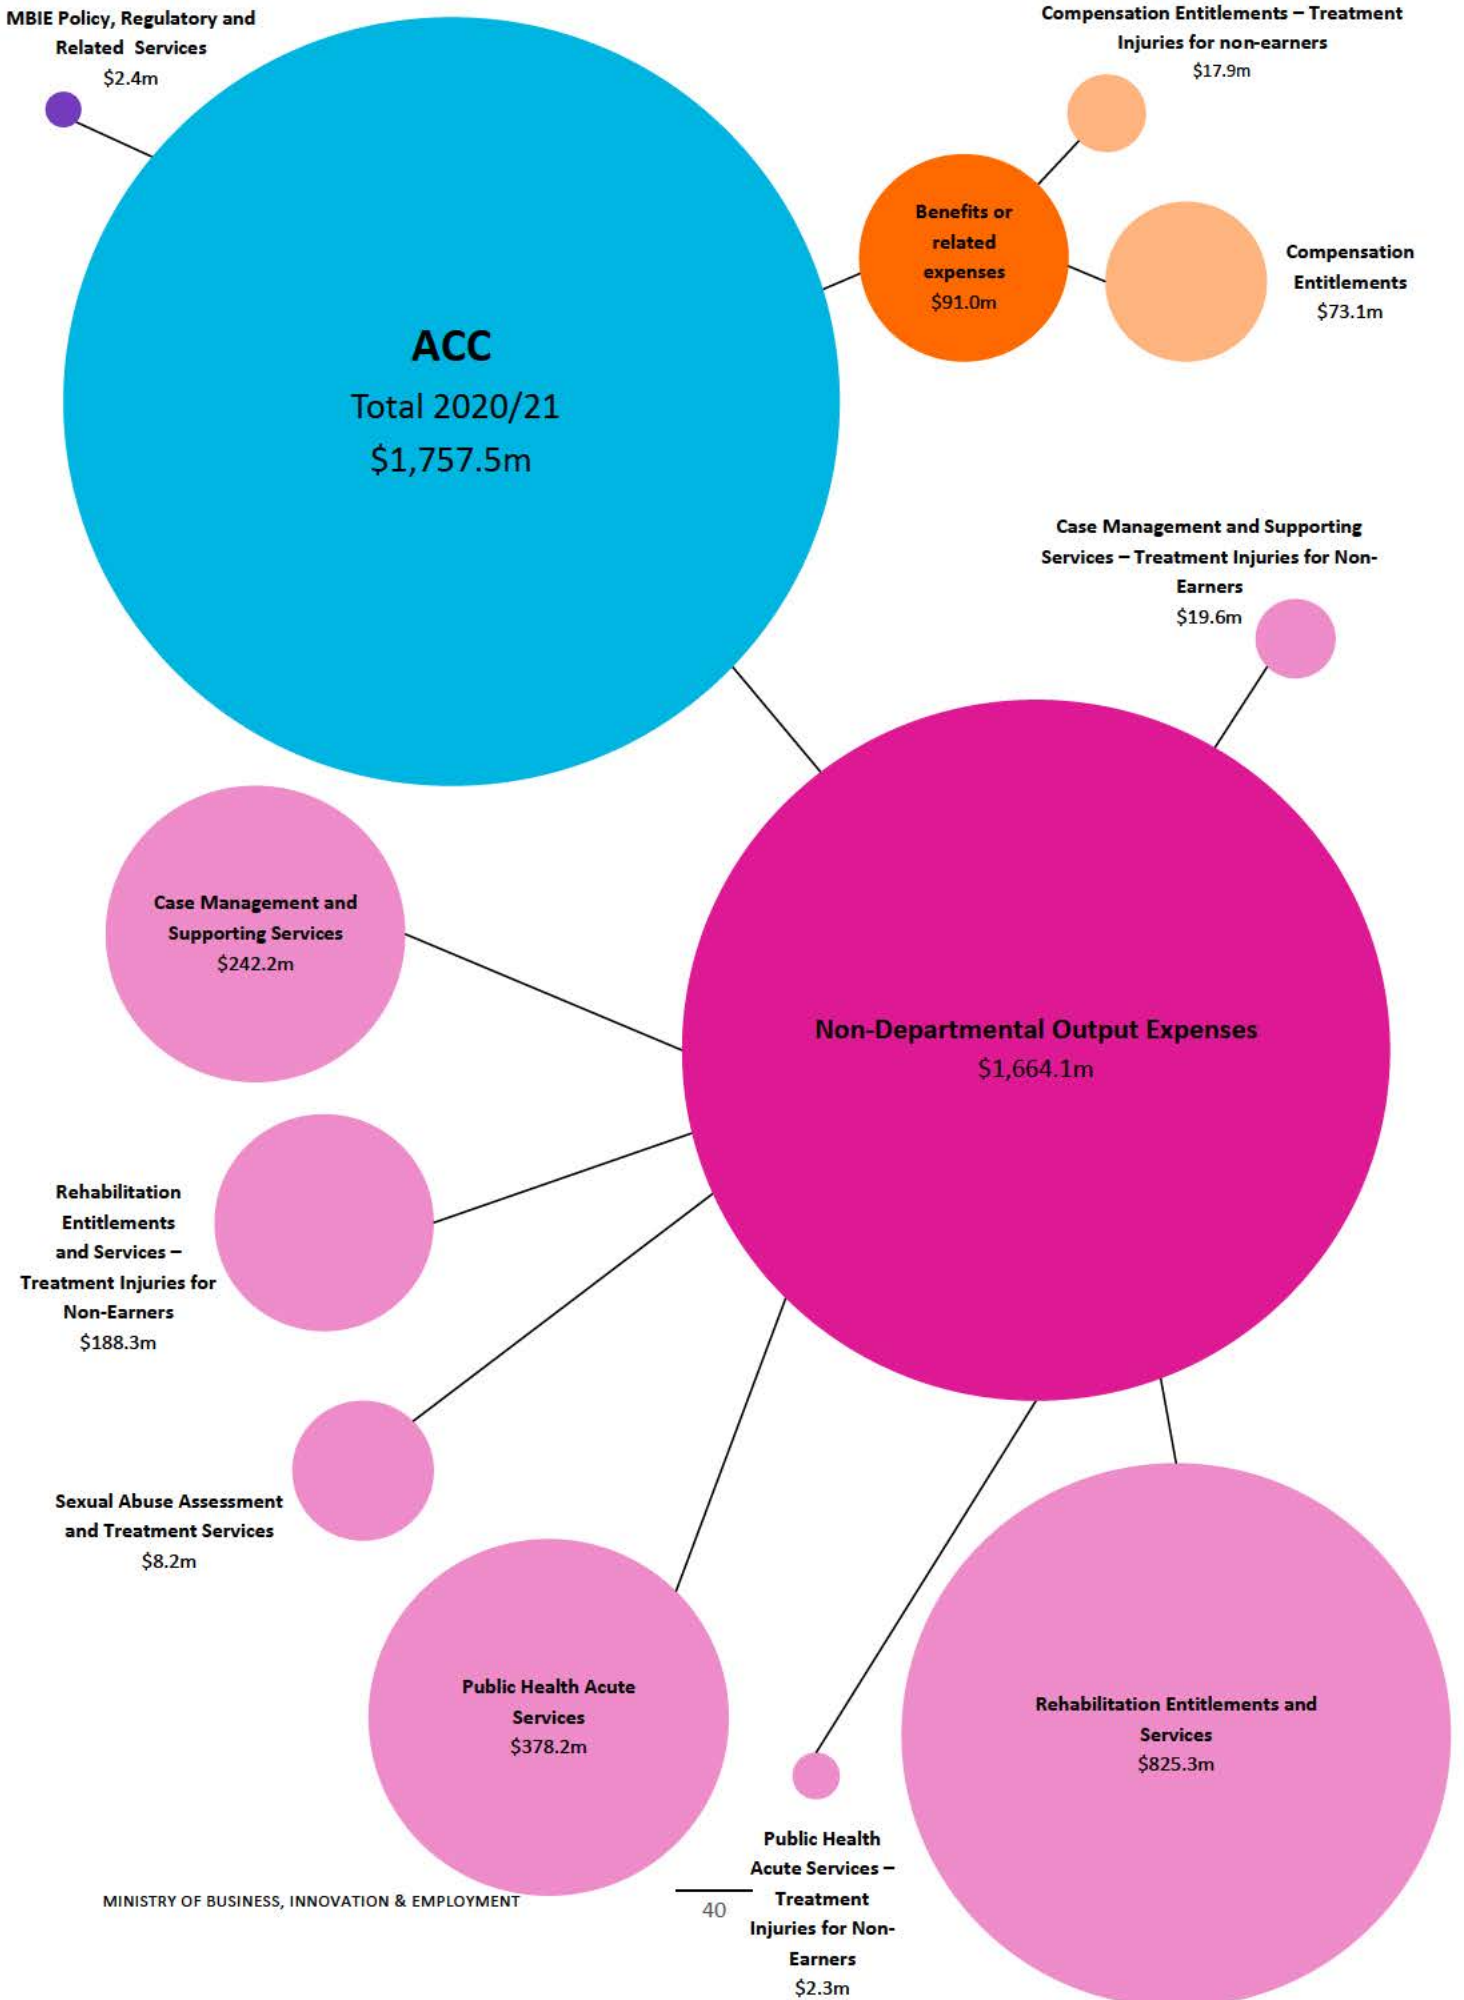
MBIE Policy, Regulatory and Related Services
$2.4m

Compensation Entitlements – Treatment Injuries for non-earners
$17.9m

Benefits or related expenses
$91.0m

Compensation Entitlements
$73.1m

ACC
Total 2020/21
$1,757.5m

Case Management and Supporting Services – Treatment Injuries for Non-Earners
$19.6m

Case Management and Supporting Services
$242.2m

Non-Departmental Output Expenses
$1,664.1m

Rehabilitation Entitlements and Services – Treatment Injuries for Non-Earners
$188.3m

Sexual Abuse Assessment and Treatment Services
$8.2m

Public Health Acute Services
$378.2m

Rehabilitation Entitlements and Services
$825.3m

Public Health Acute Services – Treatment Injuries for Non-Earners
$2.3m

MINISTRY OF BUSINESS, INNOVATION & EMPLOYMENT

40